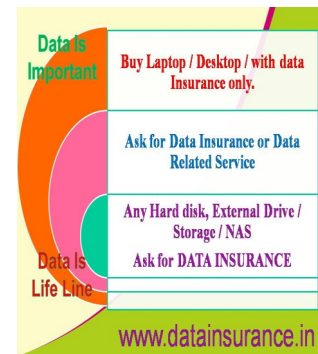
Data Is Important

Buy Laptop / Desktop / with data Insurance only.

Ask for Data Insurance or Data Related Service

Any Hard disk, External Drive / Storage / NAS

Ask for DATA INSURANCE

Data Is Life Line

www.datainsurance.in